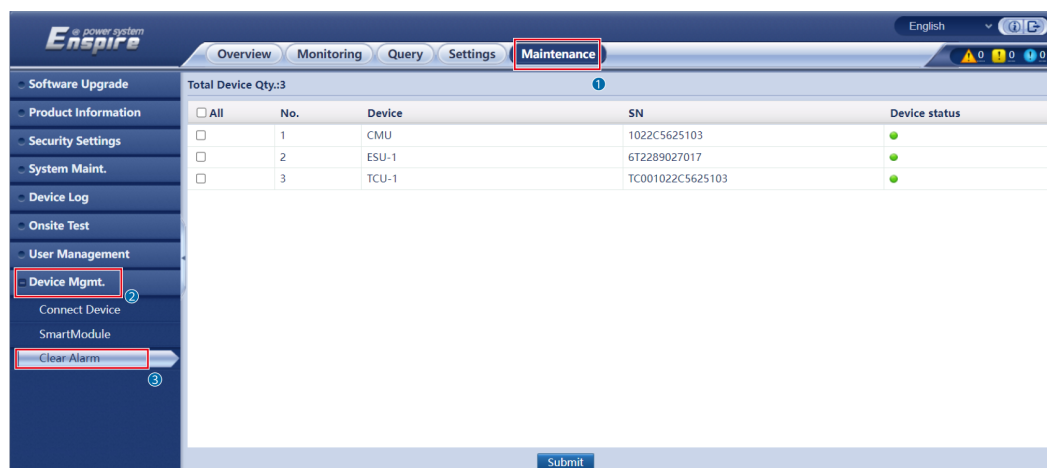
Enspire power system

English

Overview Monitoring Query Settings Maintenance

0 0 0

Software Upgrade
Product Information
Security Settings
System Maint.
Device Log
Onsite Test
User Management
Device Mgmt.
②
Connect Device
SmartModule
Clear Alarm
③

Total Device Qty.:3
❶

| ☐ All | No. | Device | SN | Device status |
|---|---|---|---|---|
| ☐ | 1 | CMU | 1022C5625103 | ● |
| ☐ | 2 | ESU-1 | 6T2289027017 | ● |
| ☐ | 3 | TCU-1 | TC001022C5625103 | ● |

Submit